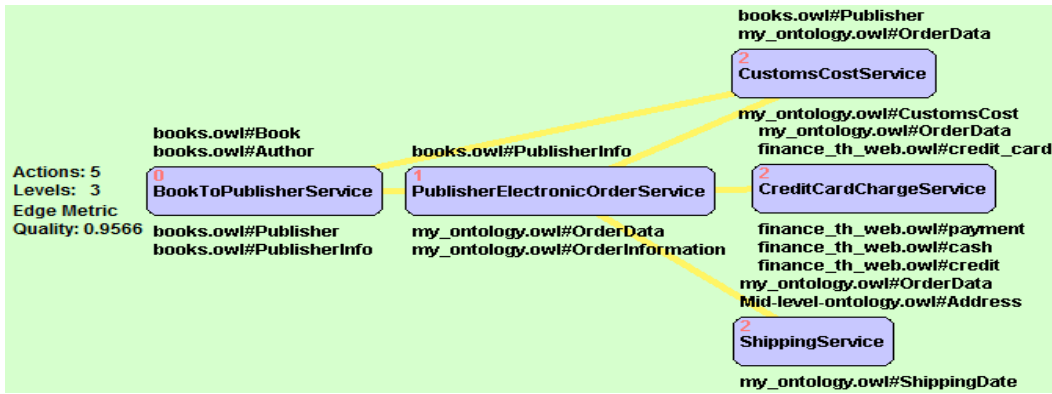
Actions: 5
Levels: 3
Edge Metric
Quality: 0.9566

books.owl#Book
books.owl#Author

0
BookToPublisherService

books.owl#Publisher
books.owl#PublisherInfo

books.owl#PublisherInfo

1
PublisherElectronicOrderService

my_ontology.owl#OrderData
my_ontology.owl#OrderInformation

books.owl#Publisher
my_ontology.owl#OrderData

2
CustomsCostService

my_ontology.owl#CustomsCost
my_ontology.owl#OrderData
finance_th_web.owl#credit_card

2
CreditCardChargeService

finance_th_web.owl#payment
finance_th_web.owl#cash
finance_th_web.owl#credit
my_ontology.owl#OrderData
Mid-level-ontology.owl#Address

2
ShippingService

my_ontology.owl#ShippingDate